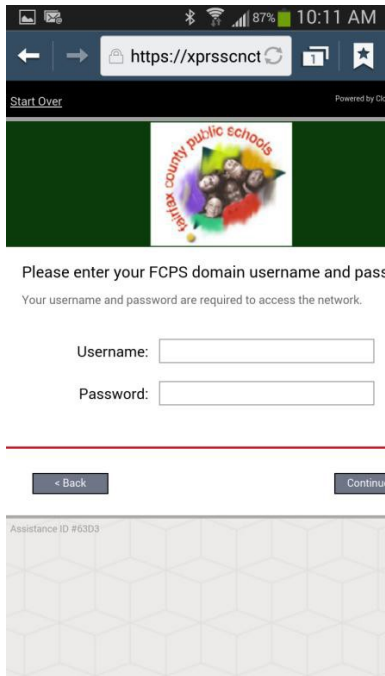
87% 10:11 AM

https://xprsscnct

1

Start Over

Powered by Cl

fairfax county public schools

Please enter your FCPS domain username and pass

Your username and password are required to access the network.

Username:

Password:

< Back

Continu

Assistance ID #63D3